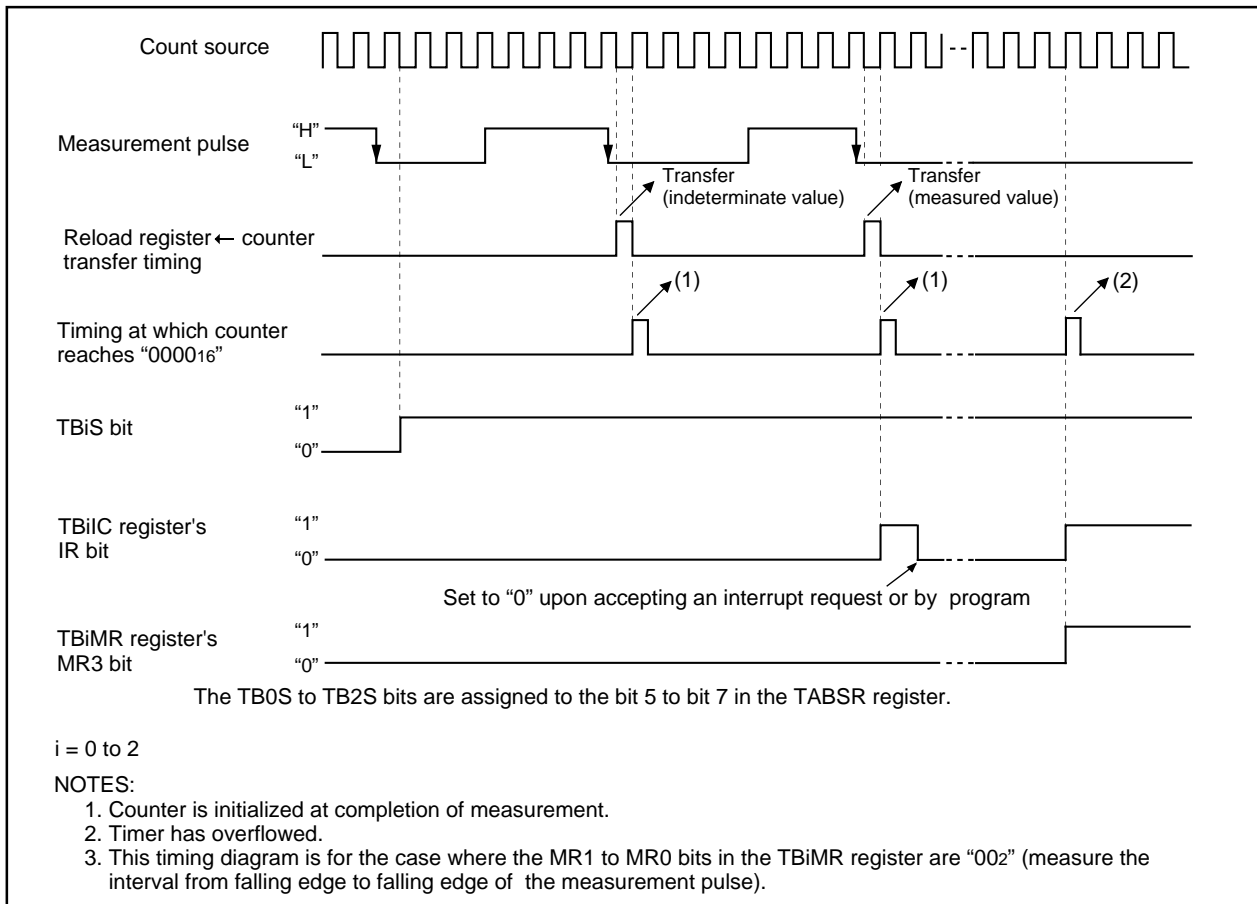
Count source

Measurement pulse
"H"
"L"

Transfer (indeterminate value)

Transfer (measured value)

Reload register ← counter transfer timing

(1)

(1)

(2)

Timing at which counter reaches "$0000_{16}$"

TBiS bit
"1"
"0"

TBiIC register's IR bit
"1"
"0"

Set to "0" upon accepting an interrupt request or by program

TBiMR register's MR3 bit
"1"
"0"

The TB0S to TB2S bits are assigned to the bit 5 to bit 7 in the TABSR register.

i = 0 to 2

NOTES:
1. Counter is initialized at completion of measurement.
2. Timer has overflowed.
3. This timing diagram is for the case where the MR1 to MR0 bits in the TBiMR register are "$00_2$" (measure the interval from falling edge to falling edge of the measurement pulse).